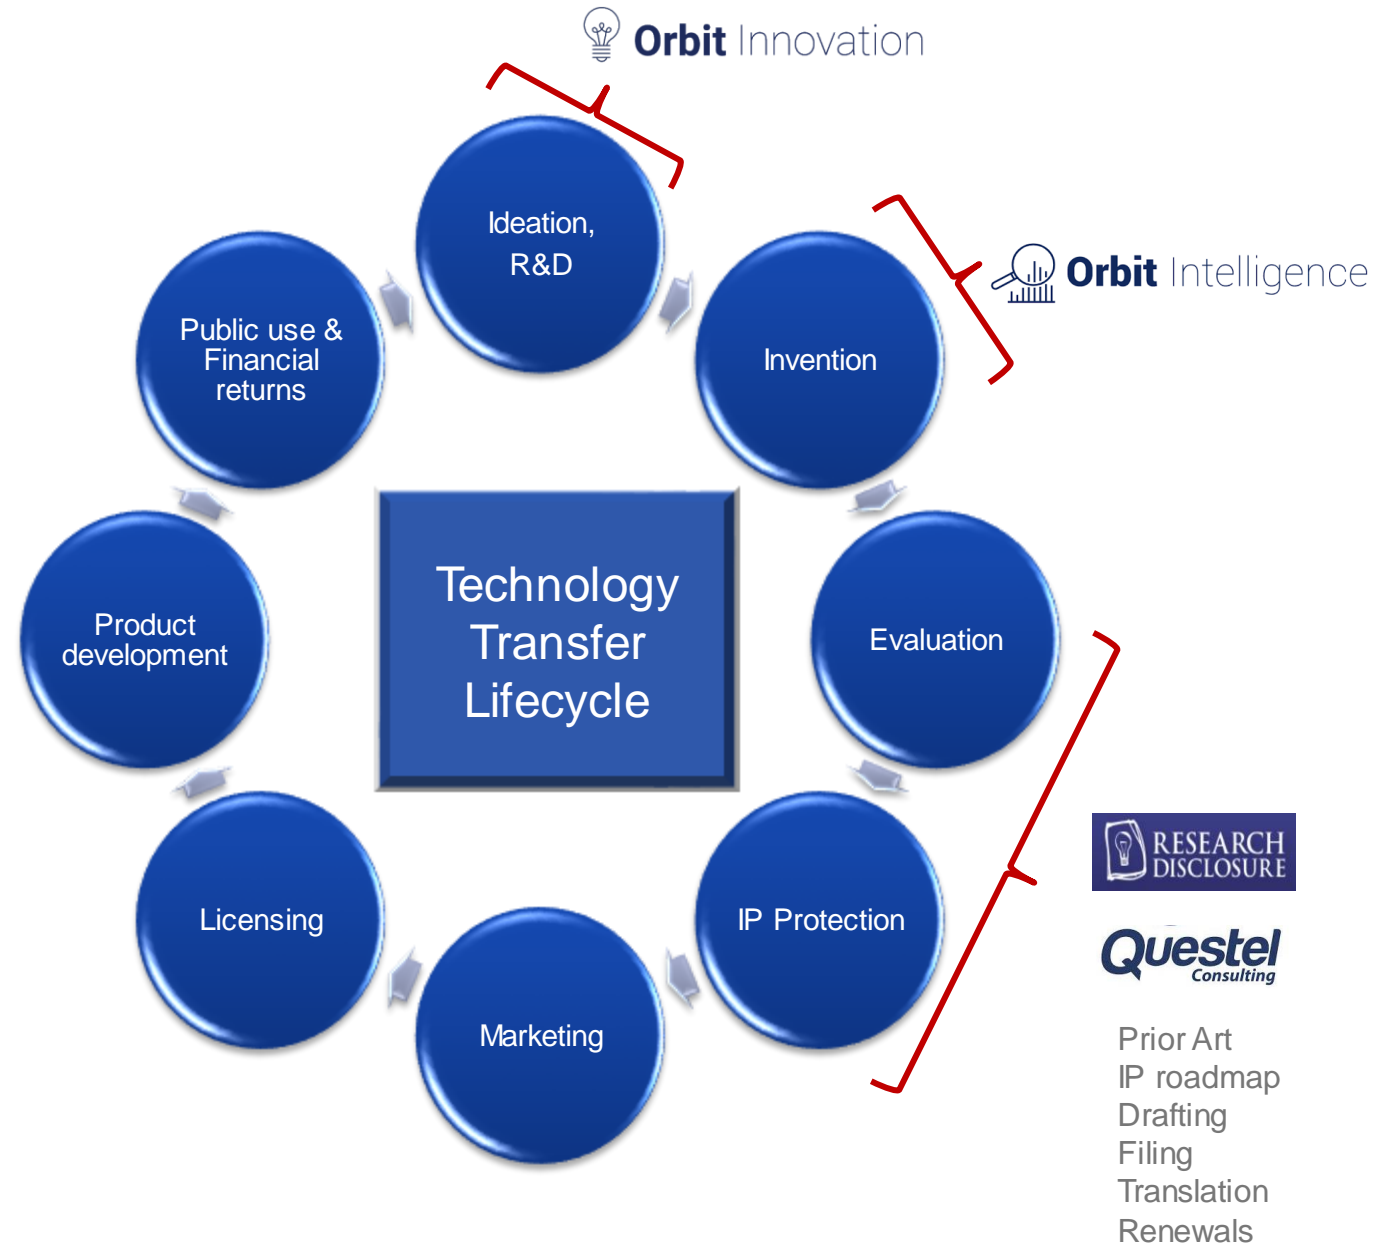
Orbit Innovation

Ideation, R&D

Orbit Intelligence

Invention

Public use & Financial returns

Technology Transfer Lifecycle

Evaluation

Product development

IP Protection

Licensing

Marketing

RESEARCH DISCLOSURE

Questel Consulting

Prior Art
IP roadmap
Drafting
Filing
Translation
Renewals